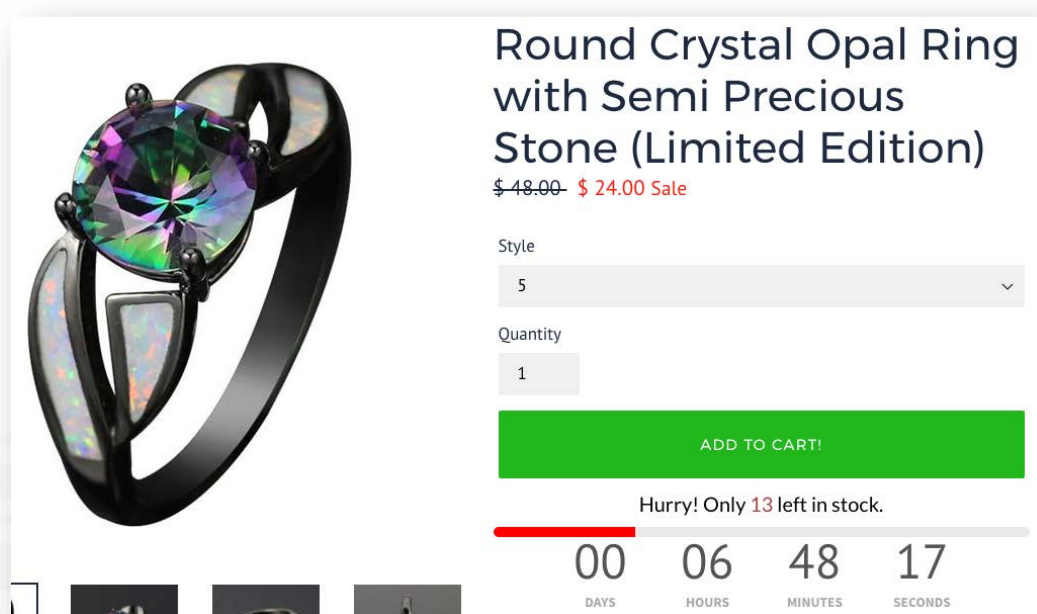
Round Crystal Opal Ring with Semi Precious Stone (Limited Edition)

~~$ 48.00~~ $ 24.00 Sale

Style

5

Quantity

1

ADD TO CART!

Hurry! Only 13 left in stock.

| 00 | 06 | 48 | 17 |
|---|---|---|---|
| DAYS | HOURS | MINUTES | SECONDS |